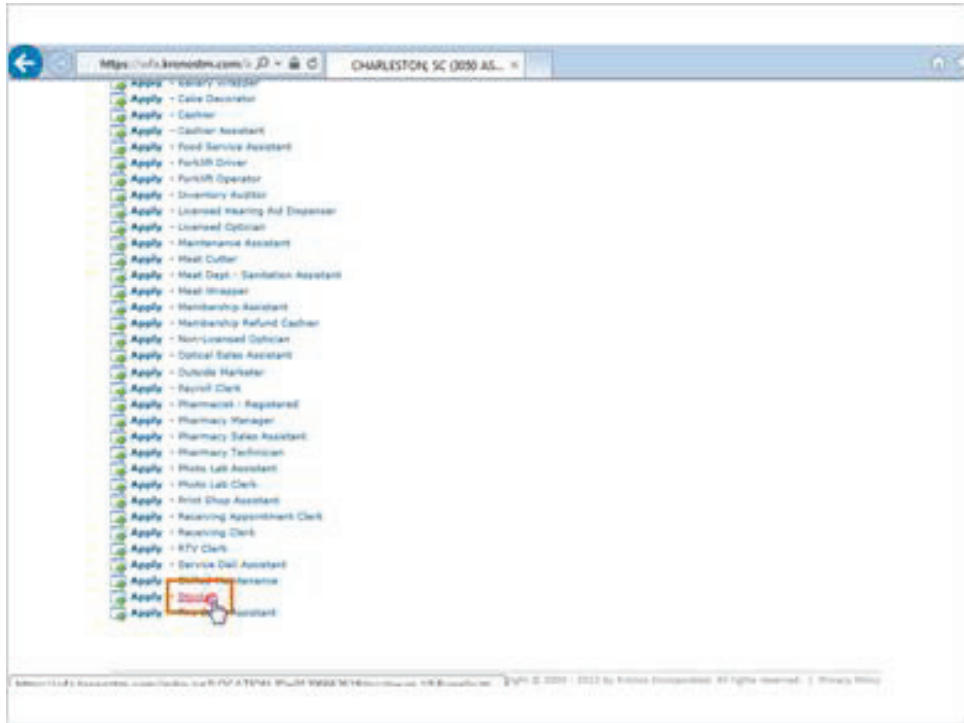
https://sofa.kronostm.com/ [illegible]

CHARLESTON, SC (3050 AS... ×

Apply - Bakery Wrapper
Apply - Cake Decorator
Apply - Cashier
Apply - Cashier Assistant
Apply - Food Service Assistant
Apply - Forklift Driver
Apply - Forklift Operator
Apply - Inventory Auditor
Apply - Licensed Hearing Aid Dispenser
Apply - Licensed Optician
Apply - Maintenance Assistant
Apply - Meat Cutter
Apply - Meat Dept - Sanitation Assistant
Apply - Meat Wrapper
Apply - Membership Assistant
Apply - Membership Refund Cashier
Apply - Non-Licensed Optician
Apply - Optical Sales Assistant
Apply - Outside Marketer
Apply - Payroll Clerk
Apply - Pharmacist - Registered
Apply - Pharmacy Manager
Apply - Pharmacy Sales Assistant
Apply - Pharmacy Technician
Apply - Photo Lab Assistant
Apply - Photo Lab Clerk
Apply - Print Shop Assistant
Apply - Receiving Appointment Clerk
Apply - Receiving Clerk
Apply - RTV Clerk
Apply - Service Deli Assistant
Apply - Skilled Maintenance
Apply - Stocker
Apply - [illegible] Assistant

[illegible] © 2000 - 2013 by Kronos Incorporated. All rights reserved. | Privacy Policy